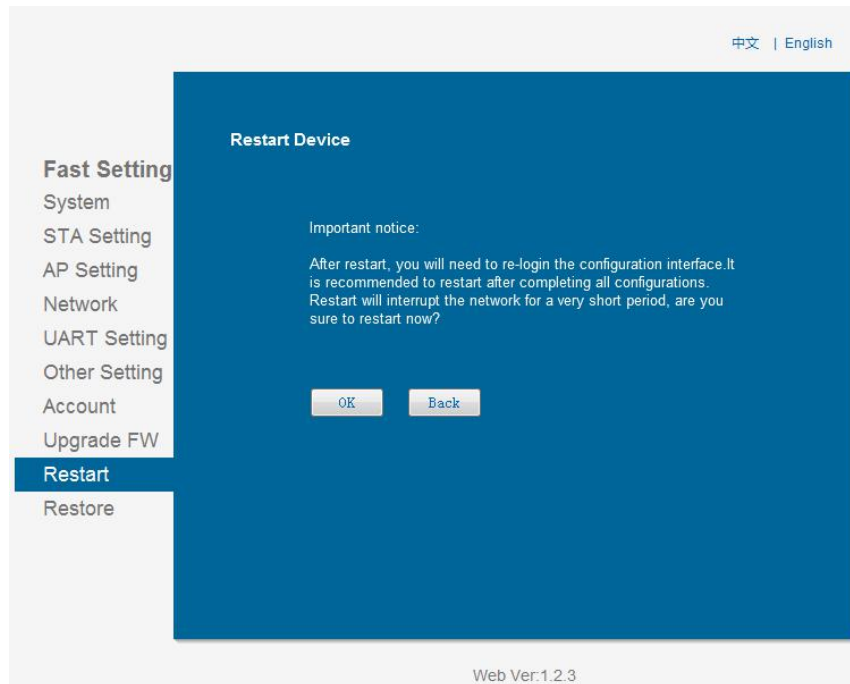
中文 | English

Fast Setting
System
STA Setting
AP Setting
Network
UART Setting
Other Setting
Account
Upgrade FW
Restart
Restore

Restart Device

Important notice:

After restart, you will need to re-login the configuration interface.It is recommended to restart after completing all configurations. Restart will interrupt the network for a very short period, are you sure to restart now?

OK Back

Web Ver:1.2.3